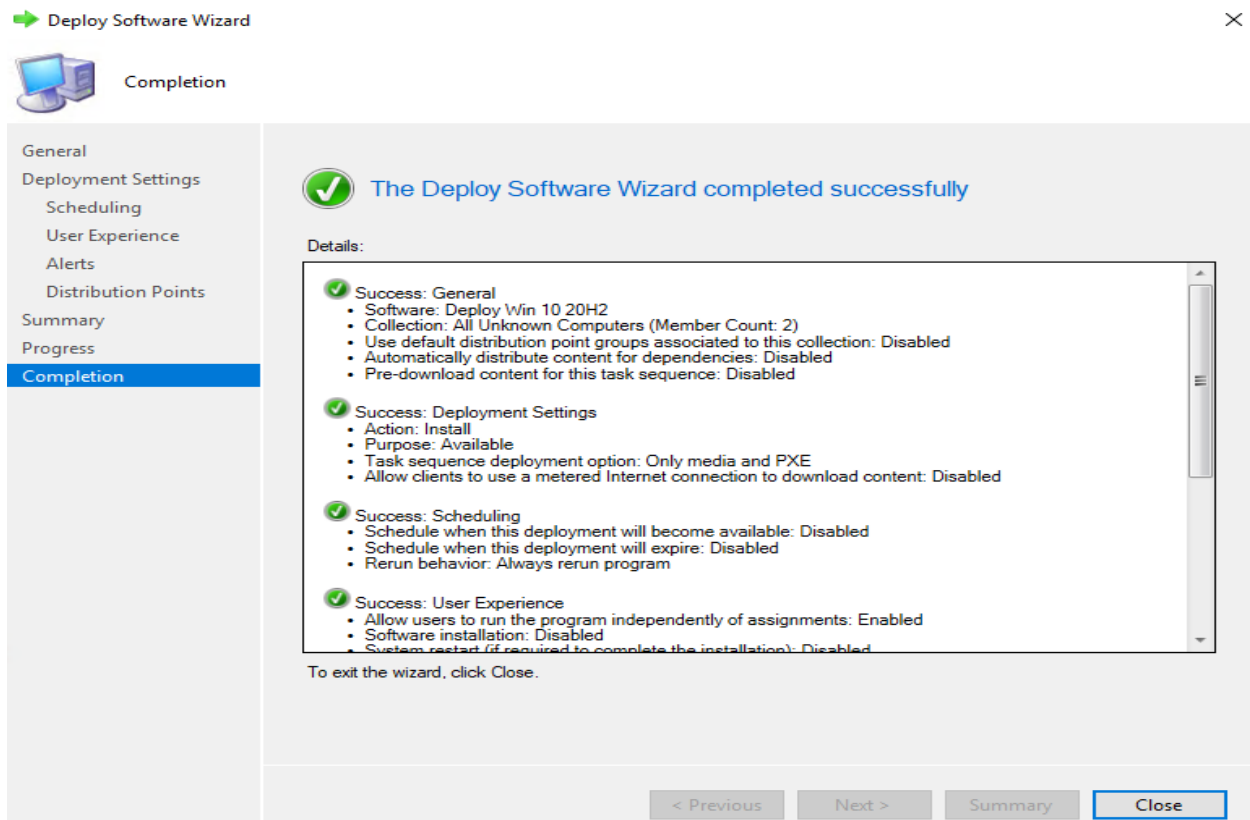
Deploy Software Wizard

Completion

General
Deployment Settings
Scheduling
User Experience
Alerts
Distribution Points
Summary
Progress
Completion

The Deploy Software Wizard completed successfully

Details:

Success: General
• Software: Deploy Win 10 20H2
• Collection: All Unknown Computers (Member Count: 2)
• Use default distribution point groups associated to this collection: Disabled
• Automatically distribute content for dependencies: Disabled
• Pre-download content for this task sequence: Disabled

Success: Deployment Settings
• Action: Install
• Purpose: Available
• Task sequence deployment option: Only media and PXE
• Allow clients to use a metered Internet connection to download content: Disabled

Success: Scheduling
• Schedule when this deployment will become available: Disabled
• Schedule when this deployment will expire: Disabled
• Rerun behavior: Always rerun program

Success: User Experience
• Allow users to run the program independently of assignments: Enabled
• Software installation: Disabled
• System restart (if required to complete the installation): Disabled

To exit the wizard, click Close.

< Previous
Next >
Summary
Close